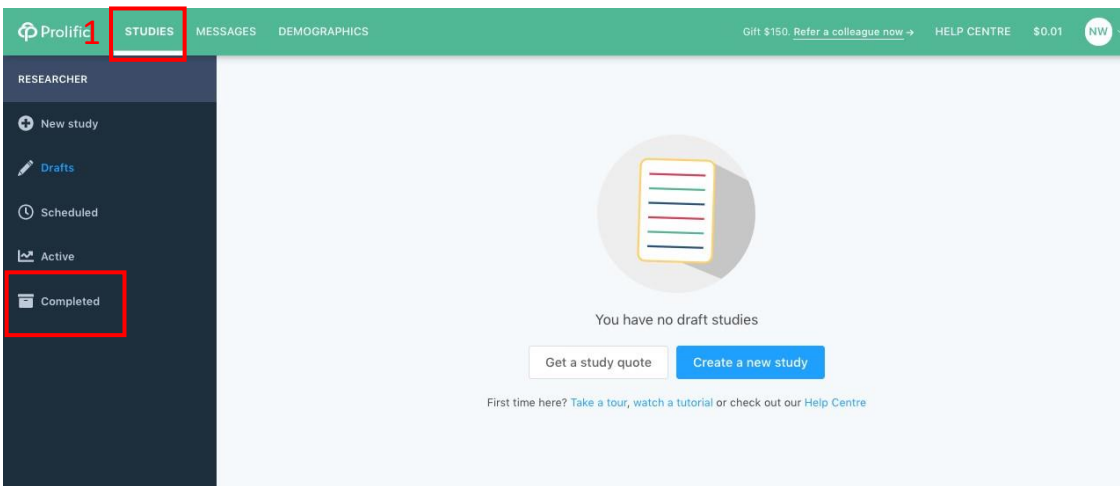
Prolific 1 STUDIES MESSAGES DEMOGRAPHICS Gift $150. Refer a colleague now → HELP CENTRE $0.01 NW

RESEARCHER

New study

Drafts

Scheduled

Active

Completed

You have no draft studies

Get a study quote

Create a new study

First time here? Take a tour, watch a tutorial or check out our Help Centre